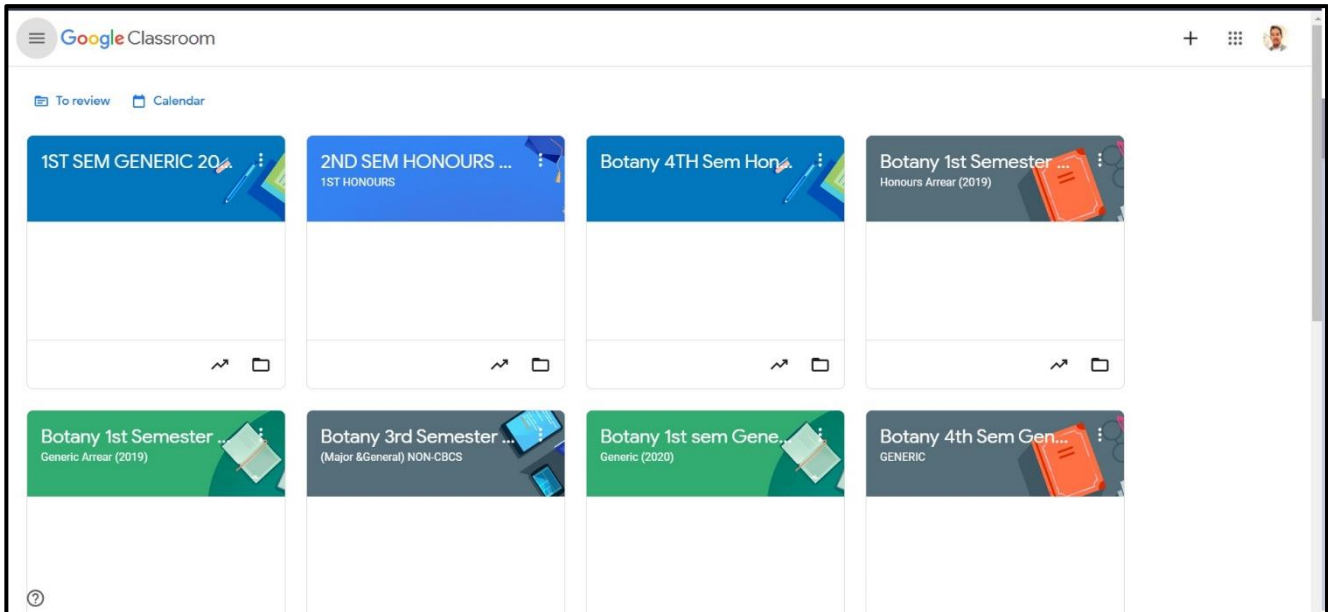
Google Classroom

To review Calendar

1ST SEM GENERIC 20

2ND SEM HONOURS ...
1ST HONOURS

Botany 4TH Sem Hon

Botany 1st Semester ...
Honours Arrear (2019)

Botany 1st Semester ...
Generic Arrear (2019)

Botany 3rd Semester ...
(Major &General) NON-CBCS

Botany 1st sem Gene...
Generic (2020)

Botany 4th Sem Gen...
GENERIC